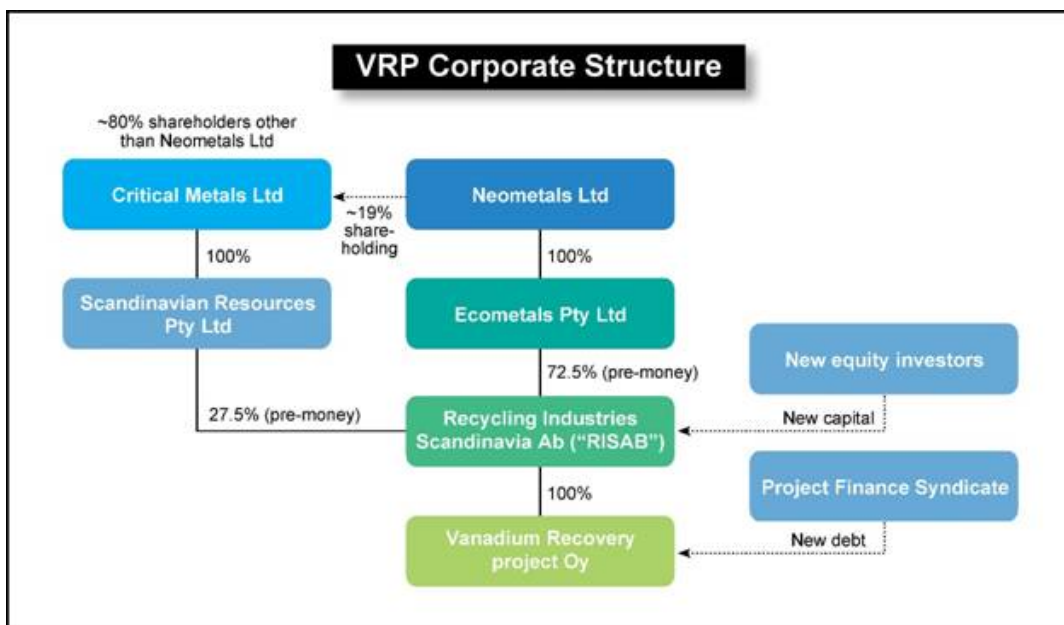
VRP Corporate Structure

~80% shareholders other than Neometals Ltd

Critical Metals Ltd

~19% shareholding

Neometals Ltd

100%

100%

Scandinavian Resources Pty Ltd

Ecometals Pty Ltd

72.5% (pre-money)

New equity investors

27.5% (pre-money)

Recycling Industries Scandinavia Ab ("RISAB")

New capital

100%

Project Finance Syndicate

Vanadium Recovery project Oy

New debt